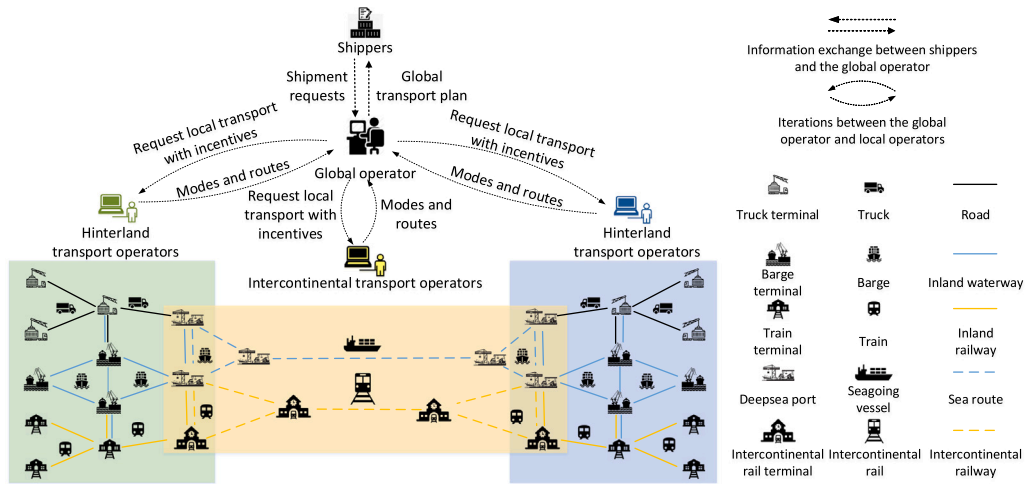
Shippers

Shipment requests

Global transport plan

Request local transport with incentives

Modes and routes

Global operator

Request local transport with incentives

Modes and routes

Request local transport with incentives

Modes and routes

Hinterland transport operators

Intercontinental transport operators

Hinterland transport operators

Information exchange between shippers and the global operator

Iterations between the global operator and local operators

| Truck terminal | Truck | Road |
|---|---|---|
| Barge terminal | Barge | Inland waterway |
| Train terminal | Train | Inland railway |
| Deepsea port | Seagoing vessel | Sea route |
| Intercontinental rail terminal | Intercontinental rail | Intercontinental railway |